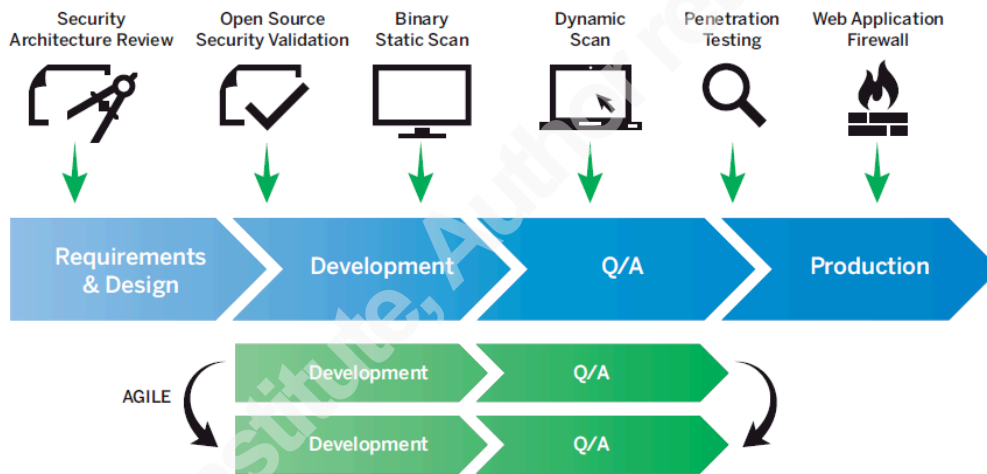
Security Architecture Review

Open Source Security Validation

Binary Static Scan

Dynamic Scan

Penetration Testing

Web Application Firewall

Requirements & Design

Development

Q/A

Production

AGILE

Development

Q/A

Development

Q/A

Institute, Author re